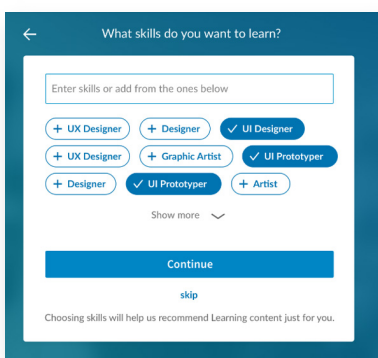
What skills do you want to learn?

Enter skills or add from the ones below

+ UX Designer
+ Designer
✓ UI Designer
+ UX Designer
+ Graphic Artist
✓ UI Prototyper
+ Designer
✓ UI Prototyper
+ Artist

Show more

Continue

skip

Choosing skills will help us recommend Learning content just for you.